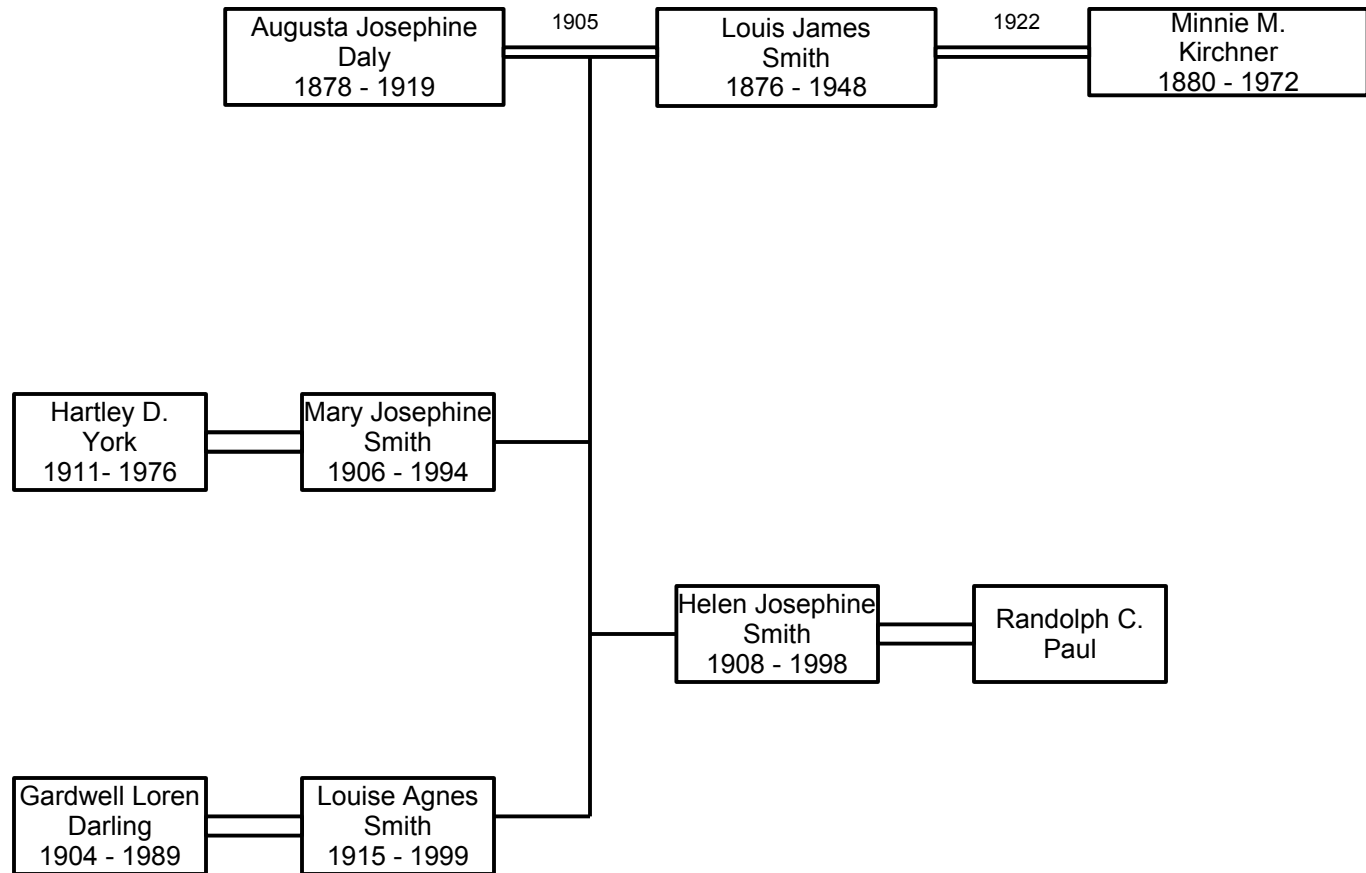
Augusta Josephine Daly 1878 - 1919

1905

Louis James Smith 1876 - 1948

1922

Minnie M. Kirchner 1880 - 1972

Hartley D. York 1911- 1976

Mary Josephine Smith 1906 - 1994

Helen Josephine Smith 1908 - 1998

Randolph C. Paul

Gardwell Loren Darling 1904 - 1989

Louise Agnes Smith 1915 - 1999